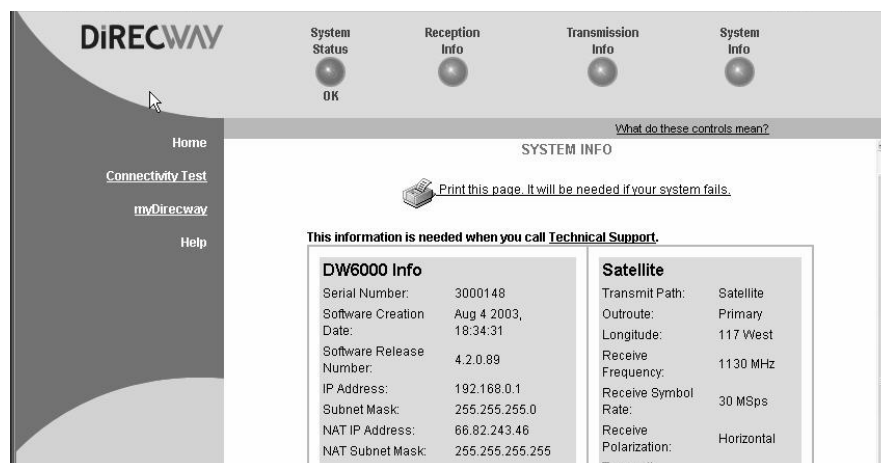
DIRECWAY

System Status
OK

Reception Info

Transmission Info

System Info

Home

Connectivity Test

myDirecway

Help

What do these controls mean?

SYSTEM INFO

Print this page. It will be needed if your system fails.

This information is needed when you call Technical Support.

DW6000 Info

| | |
|---|---|
| Serial Number: | 3000148 |
| Software Creation Date: | Aug 4 2003, 18:34:31 |
| Software Release Number: | 4.2.0.89 |
| IP Address: | 192.168.0.1 |
| Subnet Mask: | 255.255.255.0 |
| NAT IP Address: | 66.82.243.46 |
| NAT Subnet Mask: | 255.255.255.255 |

Satellite

| | |
|---|---|
| Transmit Path: | Satellite |
| Outroute: | Primary |
| Longitude: | 117 West |
| Receive Frequency: | 1130 MHz |
| Receive Symbol Rate: | 30 MSps |
| Receive Polarization: | Horizontal |